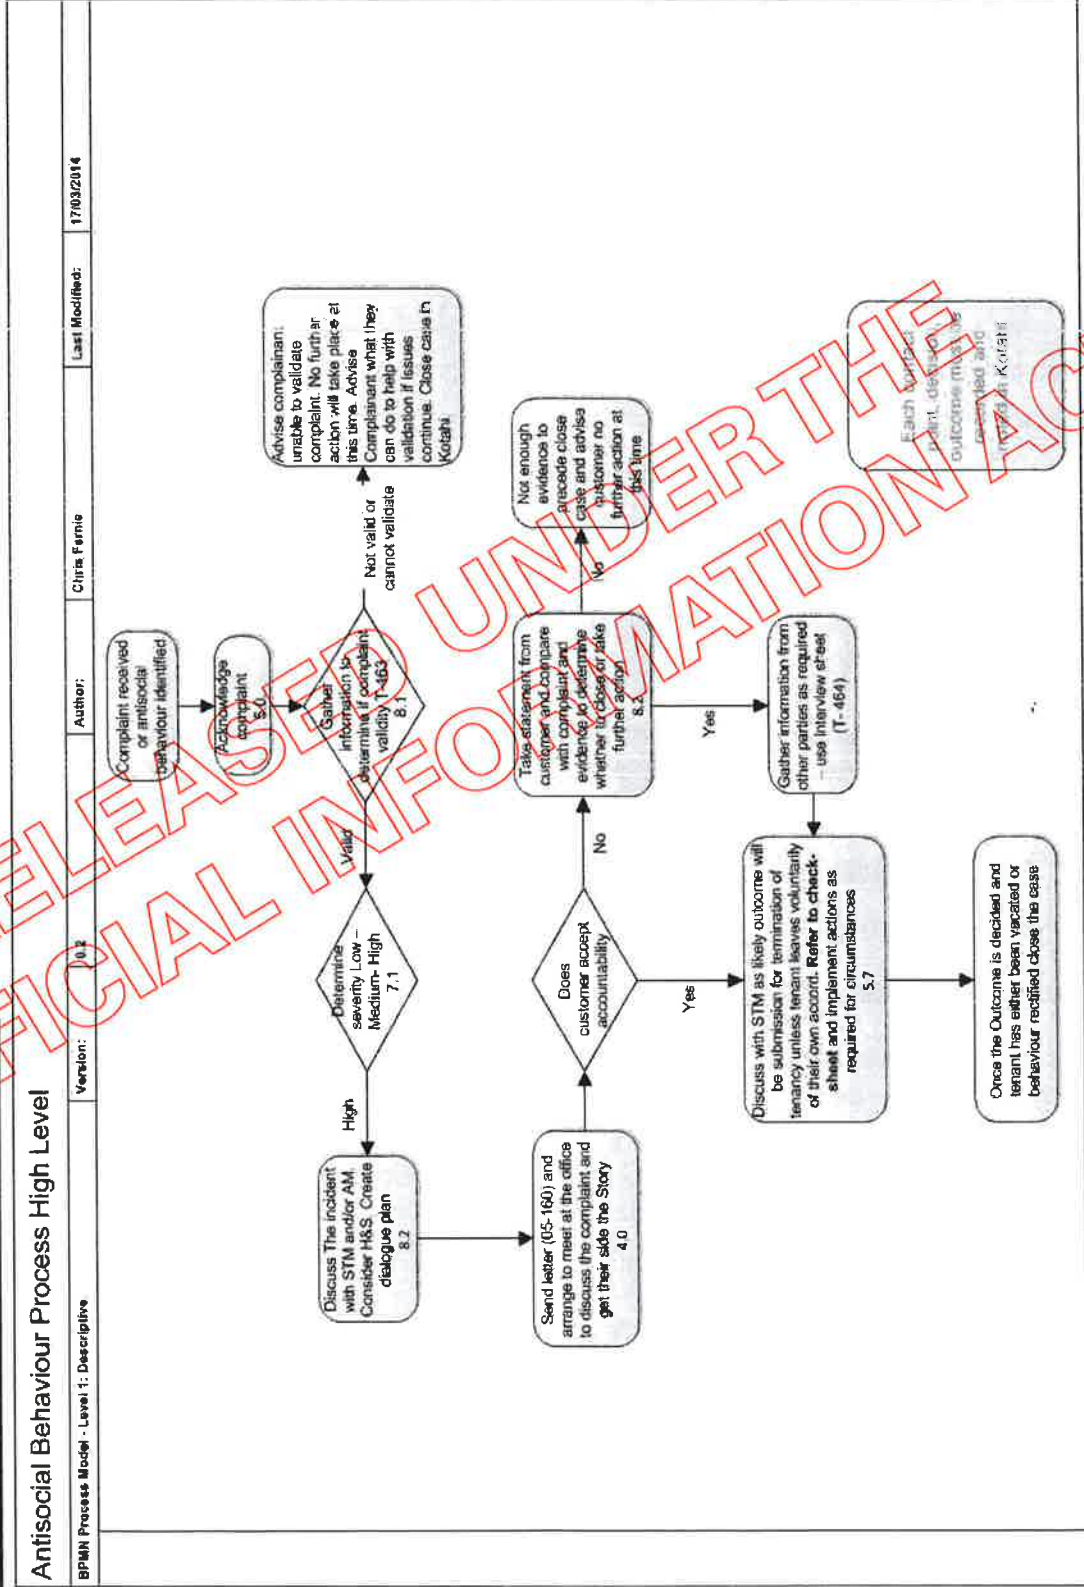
Antisocial Behaviour Process High Level

BPMN Process Model - Level 1: Descriptive

| Version: | 0.2 | Author: | Chris Fernie | Last Modified: | 17/03/2014 |
|---|---|---|---|---|---|

Complaint received or antisocial behaviour identified

Acknowledge complaint 5.0

Gather information to determine if complaint validity T-463 8.1

Not valid or cannot validate

Advise complainant unable to validate complaint. No further action will take place at this time. Advise Complainant what they can do to help with validation if issues continue. Close case in Kotahi

Valid

Determine severity Low – Medium- High 7.1

High

Discuss The incident with STM and/or AM. Consider H&S. Create dialogue plan 8.2

Send letter (05-160) and arrange to meet at the office to discuss the complaint and get their side the Story 4.0

Does customer accept accountability

No

Take statement from customer and compare with complaint and evidence to determine whether to close or take further action 8.2

No

Not enough evidence to precede close case and advise customer no further action at this time

Yes

Gather information from other parties as required – use interview sheet (T- 464)

Yes

Discuss with STM as likely outcome will be submission for termination of tenancy unless tenant leaves voluntarily of their own accord. Refer to check-sheet and implement actions as required for circumstances 5.7

Once the Outcome is decided and tenant has either been vacated or behaviour rectified close the case

Each contact point, decision, outcome must be recorded and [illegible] in Kotahi

RELEASED UNDER THE OFFICIAL INFORMATION ACT